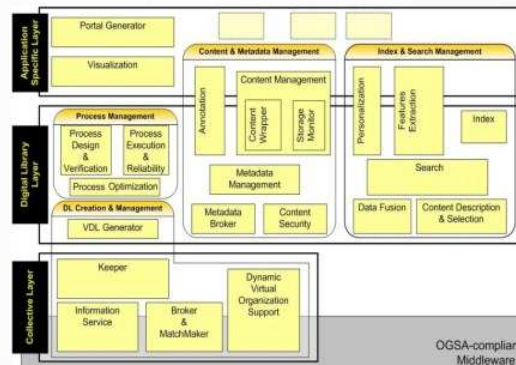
Application Specific Layer

Portal Generator

Visualization

Digital Library Layer

Process Management

Process Design & Verification

Process Execution & Reliability

Process Optimization

DL Creation & Management

VDL Generator

Content & Metadata Management

Annotation

Content Management

Content Wrapper

Storage Monitor

Metadata Management

Metadata Broker

Content Security

Index & Search Management

Personalization

Features Extraction

Index

Search

Data Fusion

Content Description & Selection

Collective Layer

Keeper

Information Service

Broker & MatchMaker

Dynamic Virtual Organization Support

OGSA-complian Middleware